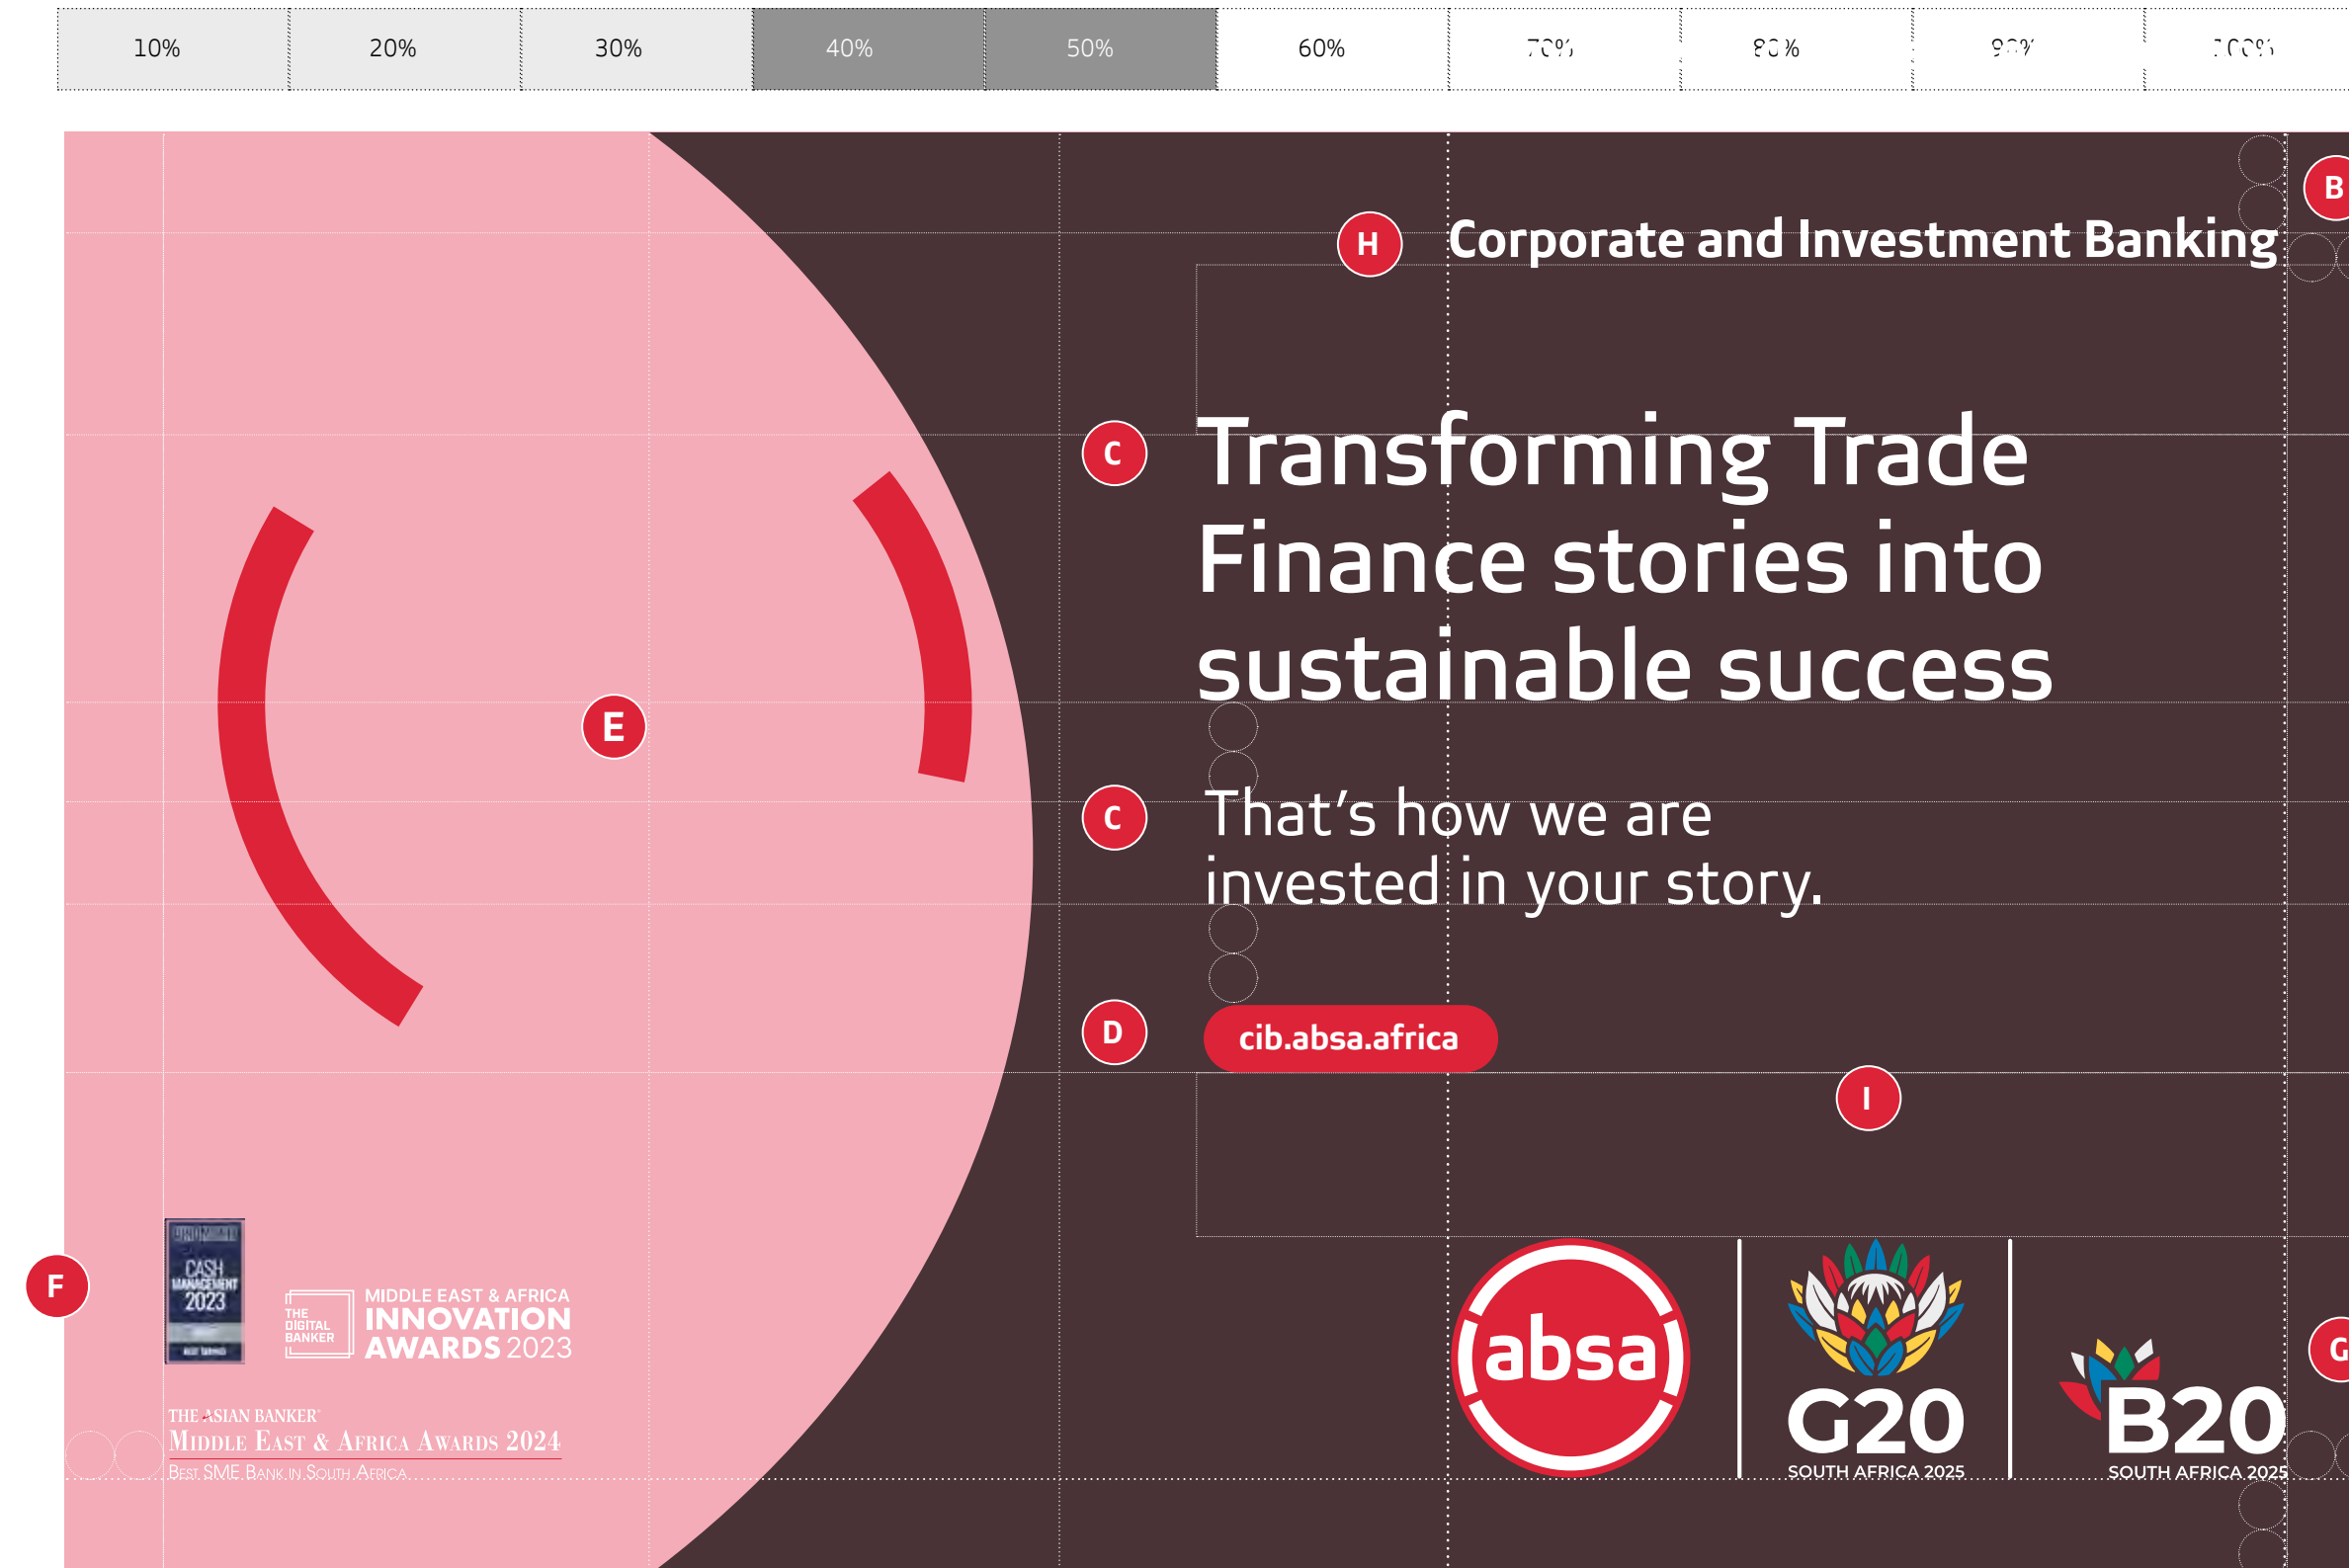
| 10% | 20% | 30% | 40% | 50% | 60% | 70% | 80% | 90% | 100% |
|---|---|---|---|---|---|---|---|---|---|

B

H Corporate and Investment Banking

C Transforming Trade Finance stories into sustainable success

E

C That's how we are invested in your story.

D cib.absa.africa

I

F

CASH MANAGEMENT 2023

THE DIGITAL BANKER MIDDLE EAST & AFRICA INNOVATION AWARDS 2023

THE ASIAN BANKER
MIDDLE EAST & AFRICA AWARDS 2024
BEST SME BANK IN SOUTH AFRICA

absa

G20 SOUTH AFRICA 2025

B20 SOUTH AFRICA 2025

G